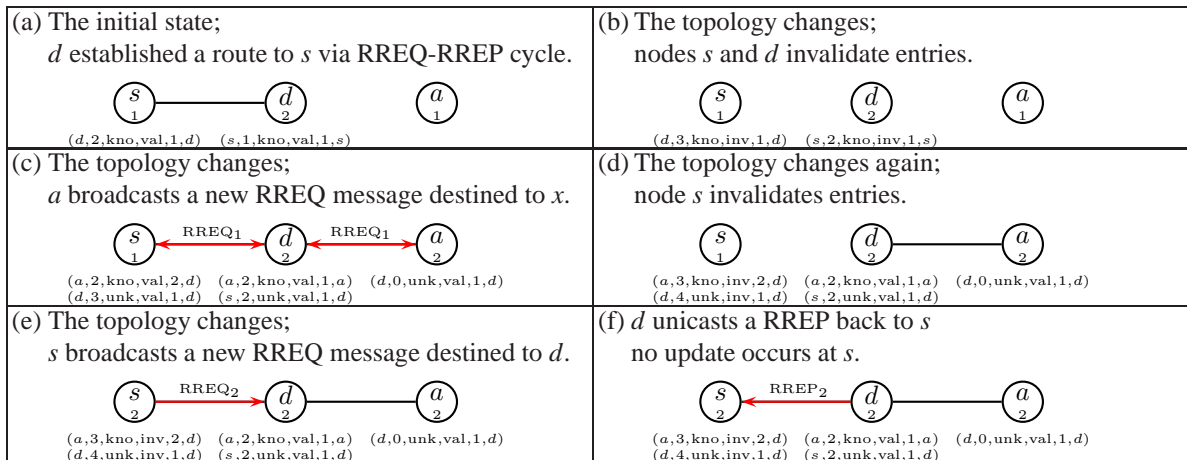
(a) The initial state;
$d$ established a route to $s$ via RREQ-RREP cycle.

$s$ 1 $d$ 2 $a$ 1

$(d,2,\text{kno},\text{val},1,d)$ $(s,1,\text{kno},\text{val},1,s)$

(b) The topology changes;
nodes $s$ and $d$ invalidate entries.

$s$ 1 $d$ 2 $a$ 1

$(d,3,\text{kno},\text{inv},1,d)$ $(s,2,\text{kno},\text{inv},1,s)$

(c) The topology changes;
$a$ broadcasts a new RREQ message destined to $x$.

$s$ 1 $\text{RREQ}_1$ $d$ 2 $\text{RREQ}_1$ $a$ 2

$(a,2,\text{kno},\text{val},2,d)$ $(a,2,\text{kno},\text{val},1,a)$ $(d,0,\text{unk},\text{val},1,d)$
$(d,3,\text{unk},\text{val},1,d)$ $(s,2,\text{unk},\text{val},1,d)$

(d) The topology changes again;
node $s$ invalidates entries.

$s$ 1 $d$ 2 $a$ 2

$(a,3,\text{kno},\text{inv},2,d)$ $(a,2,\text{kno},\text{val},1,a)$ $(d,0,\text{unk},\text{val},1,d)$
$(d,4,\text{unk},\text{inv},1,d)$ $(s,2,\text{unk},\text{val},1,d)$

(e) The topology changes;
$s$ broadcasts a new RREQ message destined to $d$.

$s$ 2 $\text{RREQ}_2$ $d$ 2 $a$ 2

$(a,3,\text{kno},\text{inv},2,d)$ $(a,2,\text{kno},\text{val},1,a)$ $(d,0,\text{unk},\text{val},1,d)$
$(d,4,\text{unk},\text{inv},1,d)$ $(s,2,\text{unk},\text{val},1,d)$

(f) $d$ unicasts a RREP back to $s$
no update occurs at $s$.

$s$ 2 $\text{RREP}_2$ $d$ 2 $a$ 2

$(a,3,\text{kno},\text{inv},2,d)$ $(a,2,\text{kno},\text{val},1,a)$ $(d,0,\text{unk},\text{val},1,d)$
$(d,4,\text{unk},\text{inv},1,d)$ $(s,2,\text{unk},\text{val},1,d)$